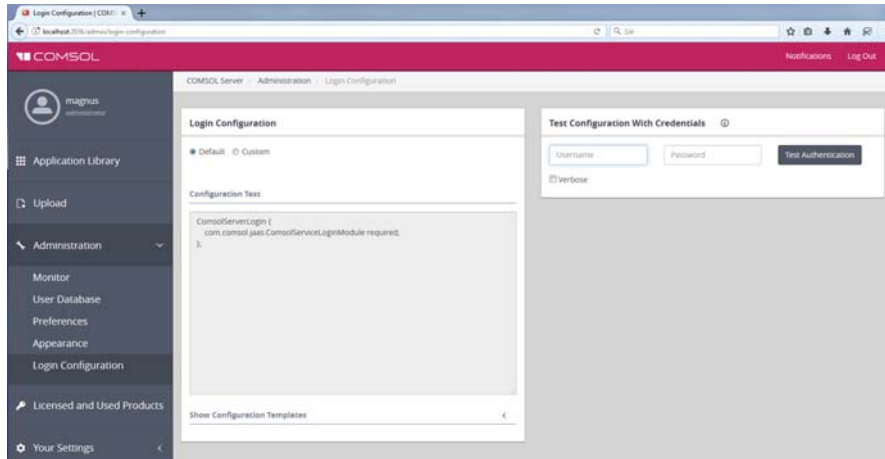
Login Configuration | COMS ×
localhost:2036/admin/login-configuration
Sök

COMSOL
Notifications Log Out

magnus
administrator

Application Library

Upload

Administration

Monitor
User Database
Preferences
Appearance
Login Configuration

Licensed and Used Products

Your Settings

COMSOL Server / Administration / Login Configuration

Login Configuration

Default Custom

Configuration Text

ComsolServerLogin {
com.comsol.jaas.ComsolServiceLoginModule required;
};

Show Configuration Templates

Test Configuration With Credentials

Username
Password
Test Authentication

Verbose